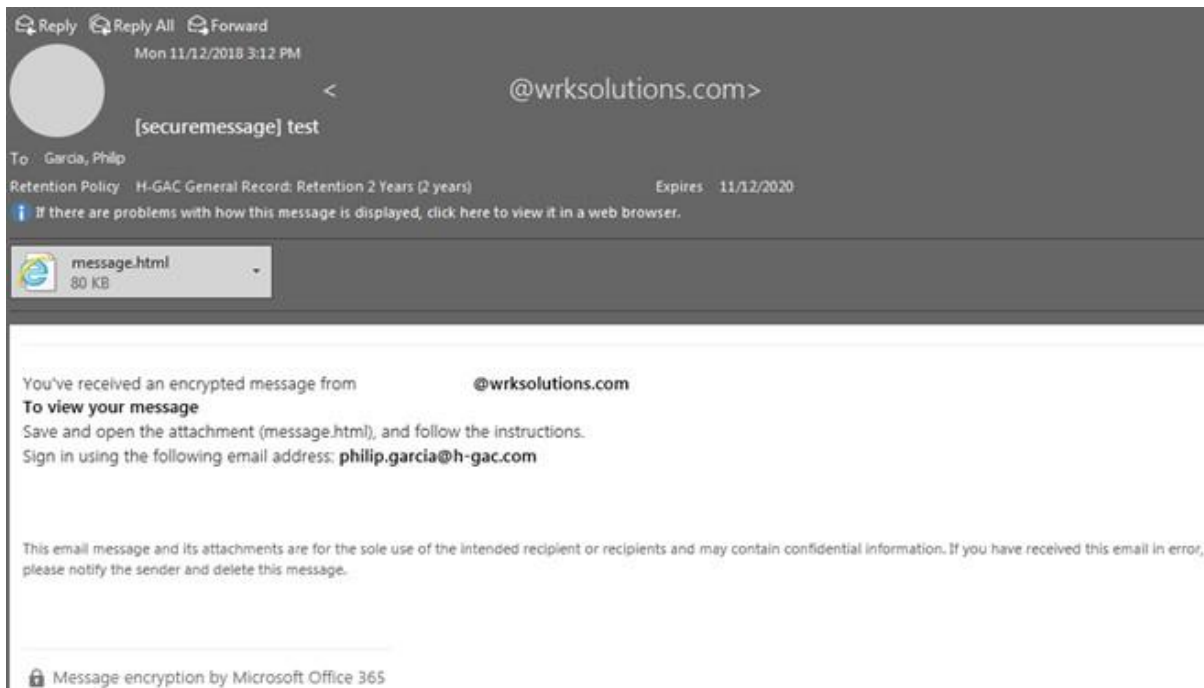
Reply Reply All Forward
Mon 11/12/2018 3:12 PM
< @wrksolutions.com>
[securemessage] test
To Garcia, Philip
Retention Policy H-GAC General Record: Retention 2 Years (2 years) Expires 11/12/2020
If there are problems with how this message is displayed, click here to view it in a web browser.

message.html
80 KB

You've received an encrypted message from @wrksolutions.com
**To view your message**
Save and open the attachment (message.html), and follow the instructions.
Sign in using the following email address: **philip.garcia@h-gac.com**

This email message and its attachments are for the sole use of the intended recipient or recipients and may contain confidential information. If you have received this email in error, please notify the sender and delete this message.

Message encryption by Microsoft Office 365